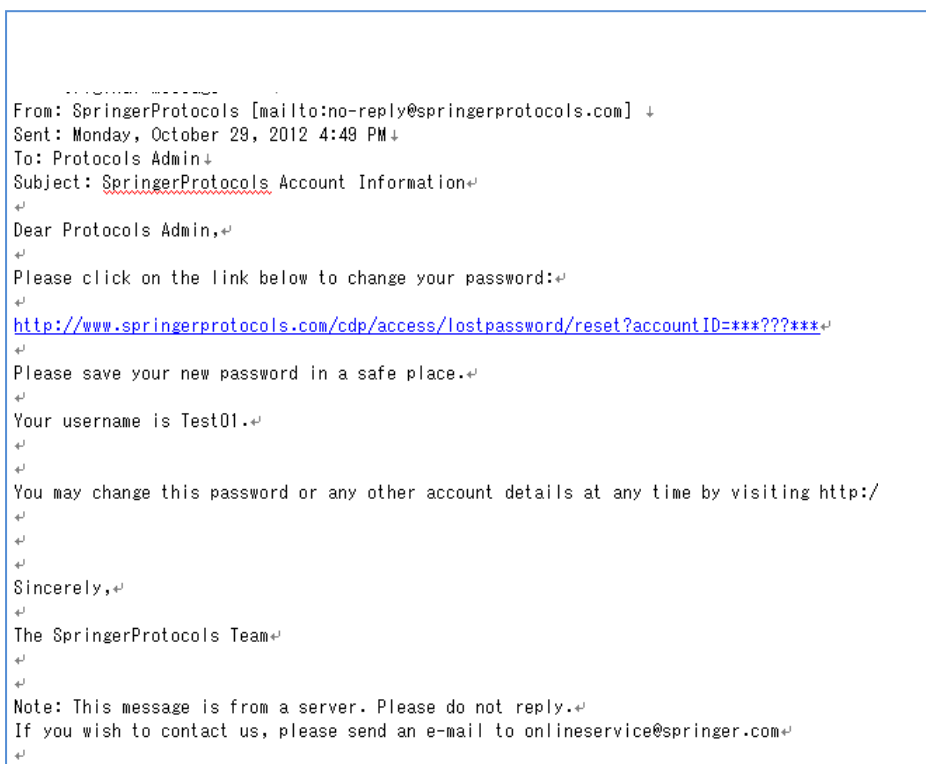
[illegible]
From: SpringerProtocols [mailto:no-reply@springerprotocols.com]
Sent: Monday, October 29, 2012 4:49 PM
To: Protocols Admin
Subject: SpringerProtocols Account Information

Dear Protocols Admin,

Please click on the link below to change your password:

http://www.springerprotocols.com/cdp/access/lostpassword/reset?accountID=***???***

Please save your new password in a safe place.

Your username is Test01.

You may change this password or any other account details at any time by visiting http:/

Sincerely,

The SpringerProtocols Team

Note: This message is from a server. Please do not reply.
If you wish to contact us, please send an e-mail to onlineservice@springer.com